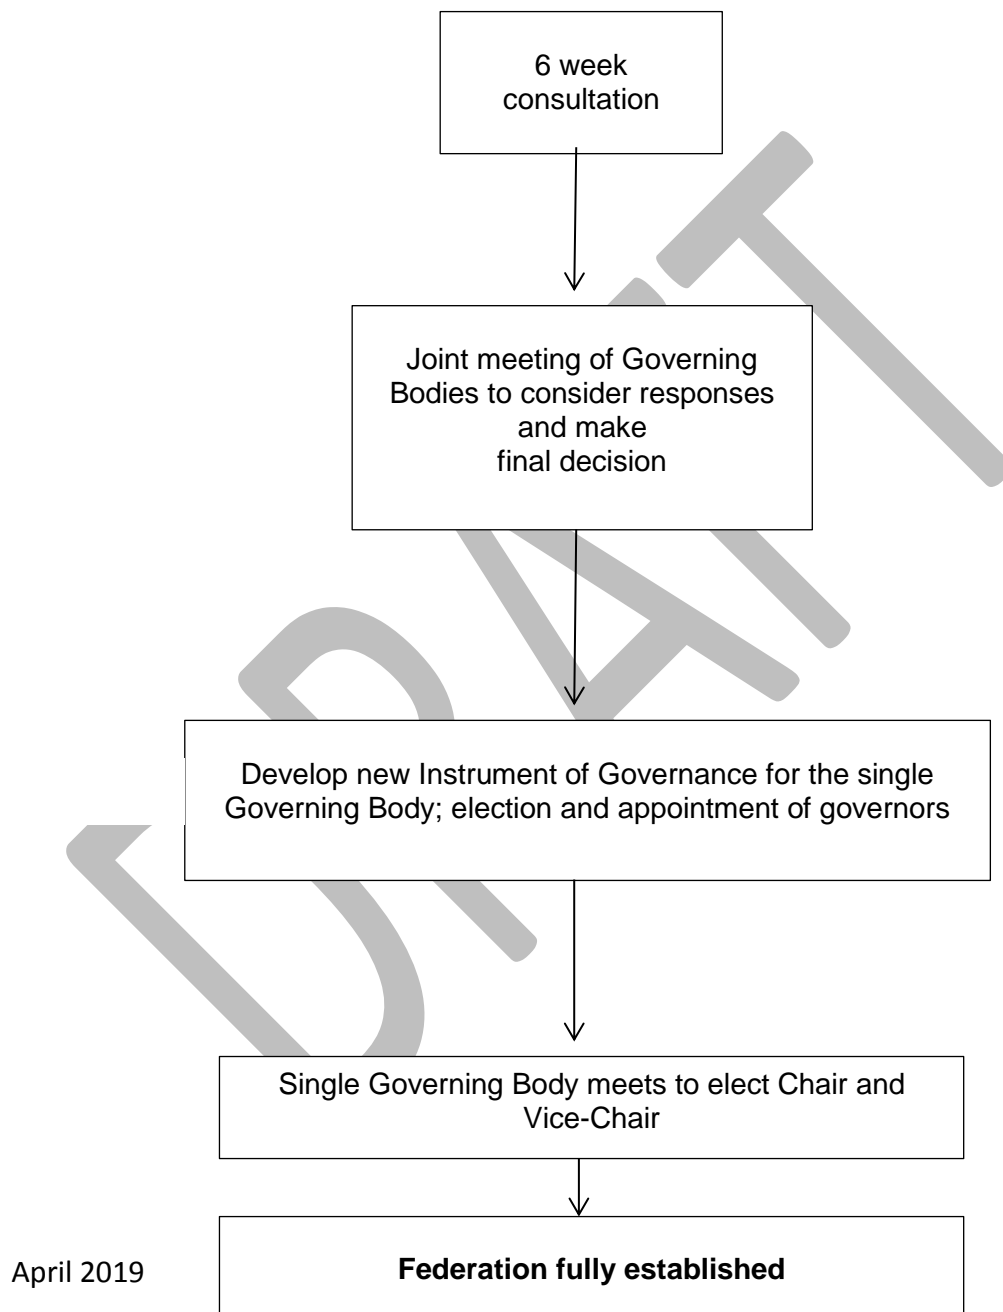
6 week consultation

Joint meeting of Governing Bodies to consider responses and make final decision

Develop new Instrument of Governance for the single Governing Body; election and appointment of governors

Single Governing Body meets to elect Chair and Vice-Chair

April 2019

**Federation fully established**

DRAFT